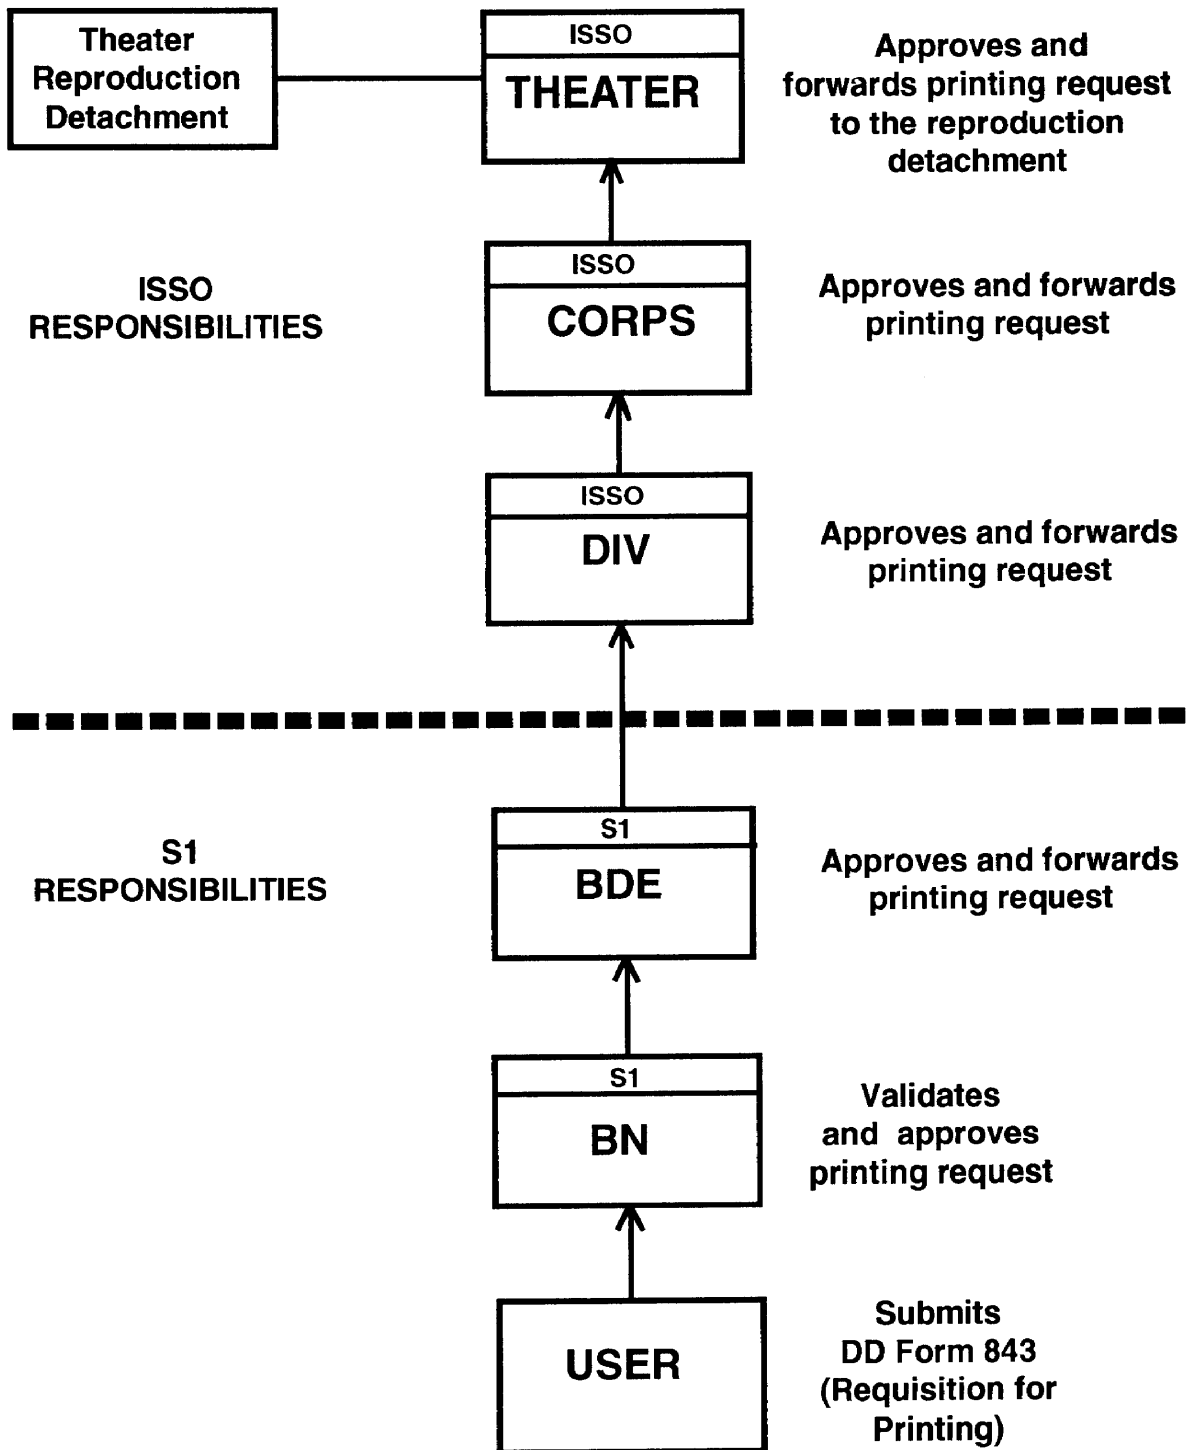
Theater Reproduction Detachment

ISSO
THEATER

Approves and forwards printing request to the reproduction detachment

ISSO RESPONSIBILITIES

ISSO
CORPS

Approves and forwards printing request

ISSO
DIV

Approves and forwards printing request

S1 RESPONSIBILITIES

S1
BDE

Approves and forwards printing request

S1
BN

Validates and approves printing request

USER

Submits DD Form 843 (Requisition for Printing)